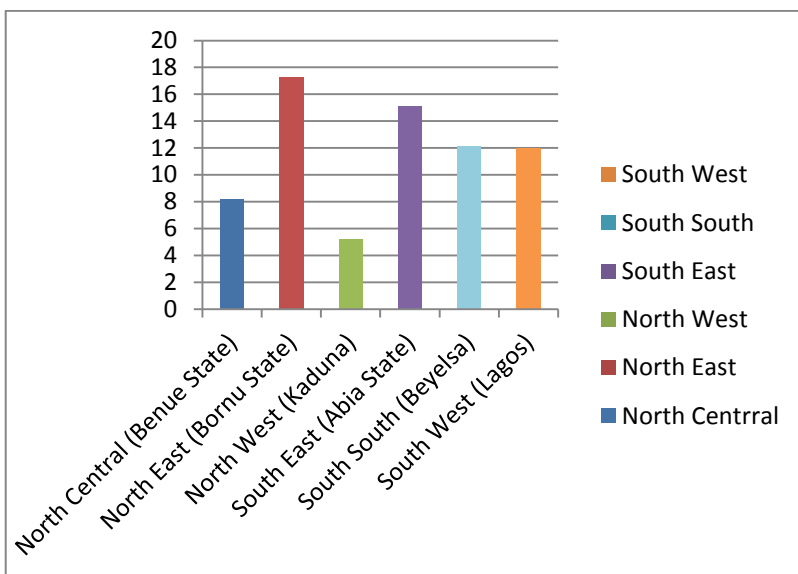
20
18
16
14
12
10
8
6
4
2
0

North Central (Benue State)
North East (Bornu State)
North West (Kaduna)
South East (Abia State)
South South (Beyelsa)
South West (Lagos)

South West
South South
South East
North West
North East
North Centrral